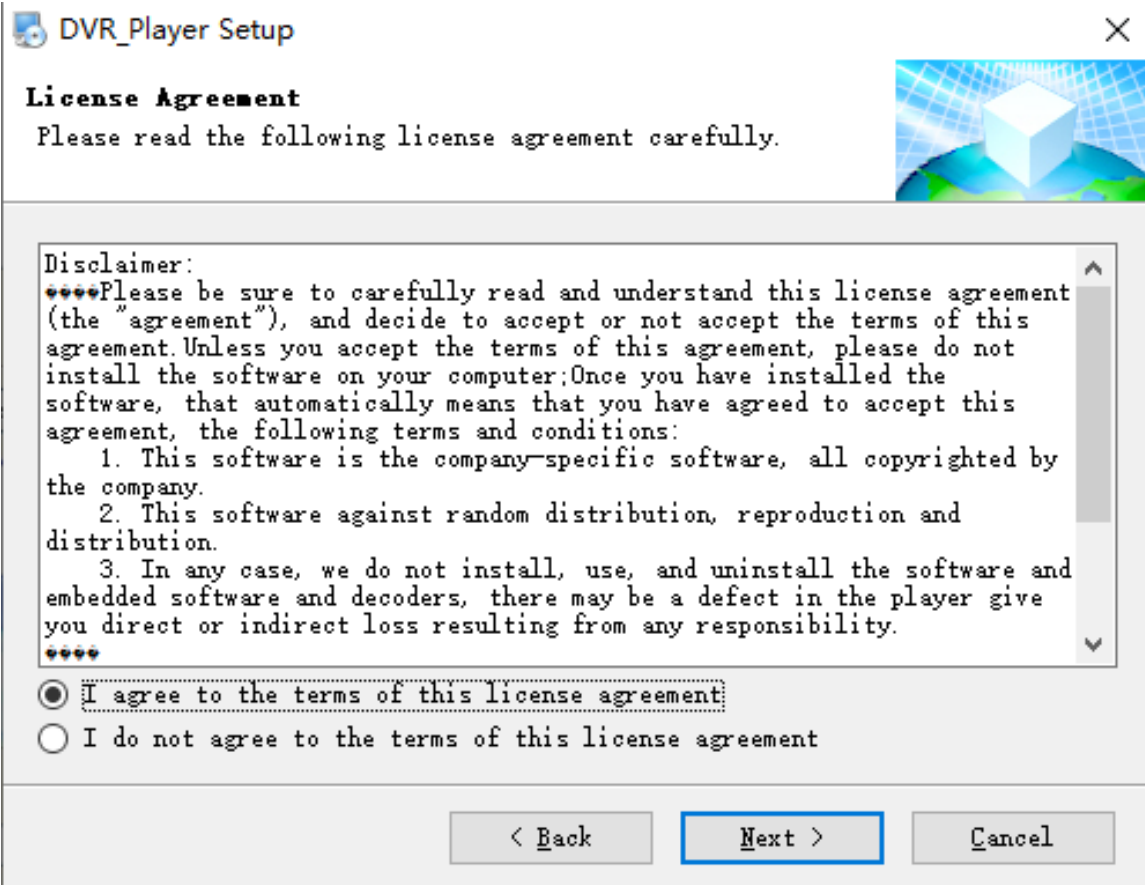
DVR_Player Setup

License Agreement
Please read the following license agreement carefully.

Disclaimer:
����Please be sure to carefully read and understand this license agreement (the "agreement"), and decide to accept or not accept the terms of this agreement.Unless you accept the terms of this agreement, please do not install the software on your computer;Once you have installed the software, that automatically means that you have agreed to accept this agreement, the following terms and conditions:
1. This software is the company-specific software, all copyrighted by the company.
2. This software against random distribution, reproduction and distribution.
3. In any case, we do not install, use, and uninstall the software and embedded software and decoders, there may be a defect in the player give you direct or indirect loss resulting from any responsibility.
����

I agree to the terms of this license agreement
I do not agree to the terms of this license agreement

< Back
Next >
Cancel